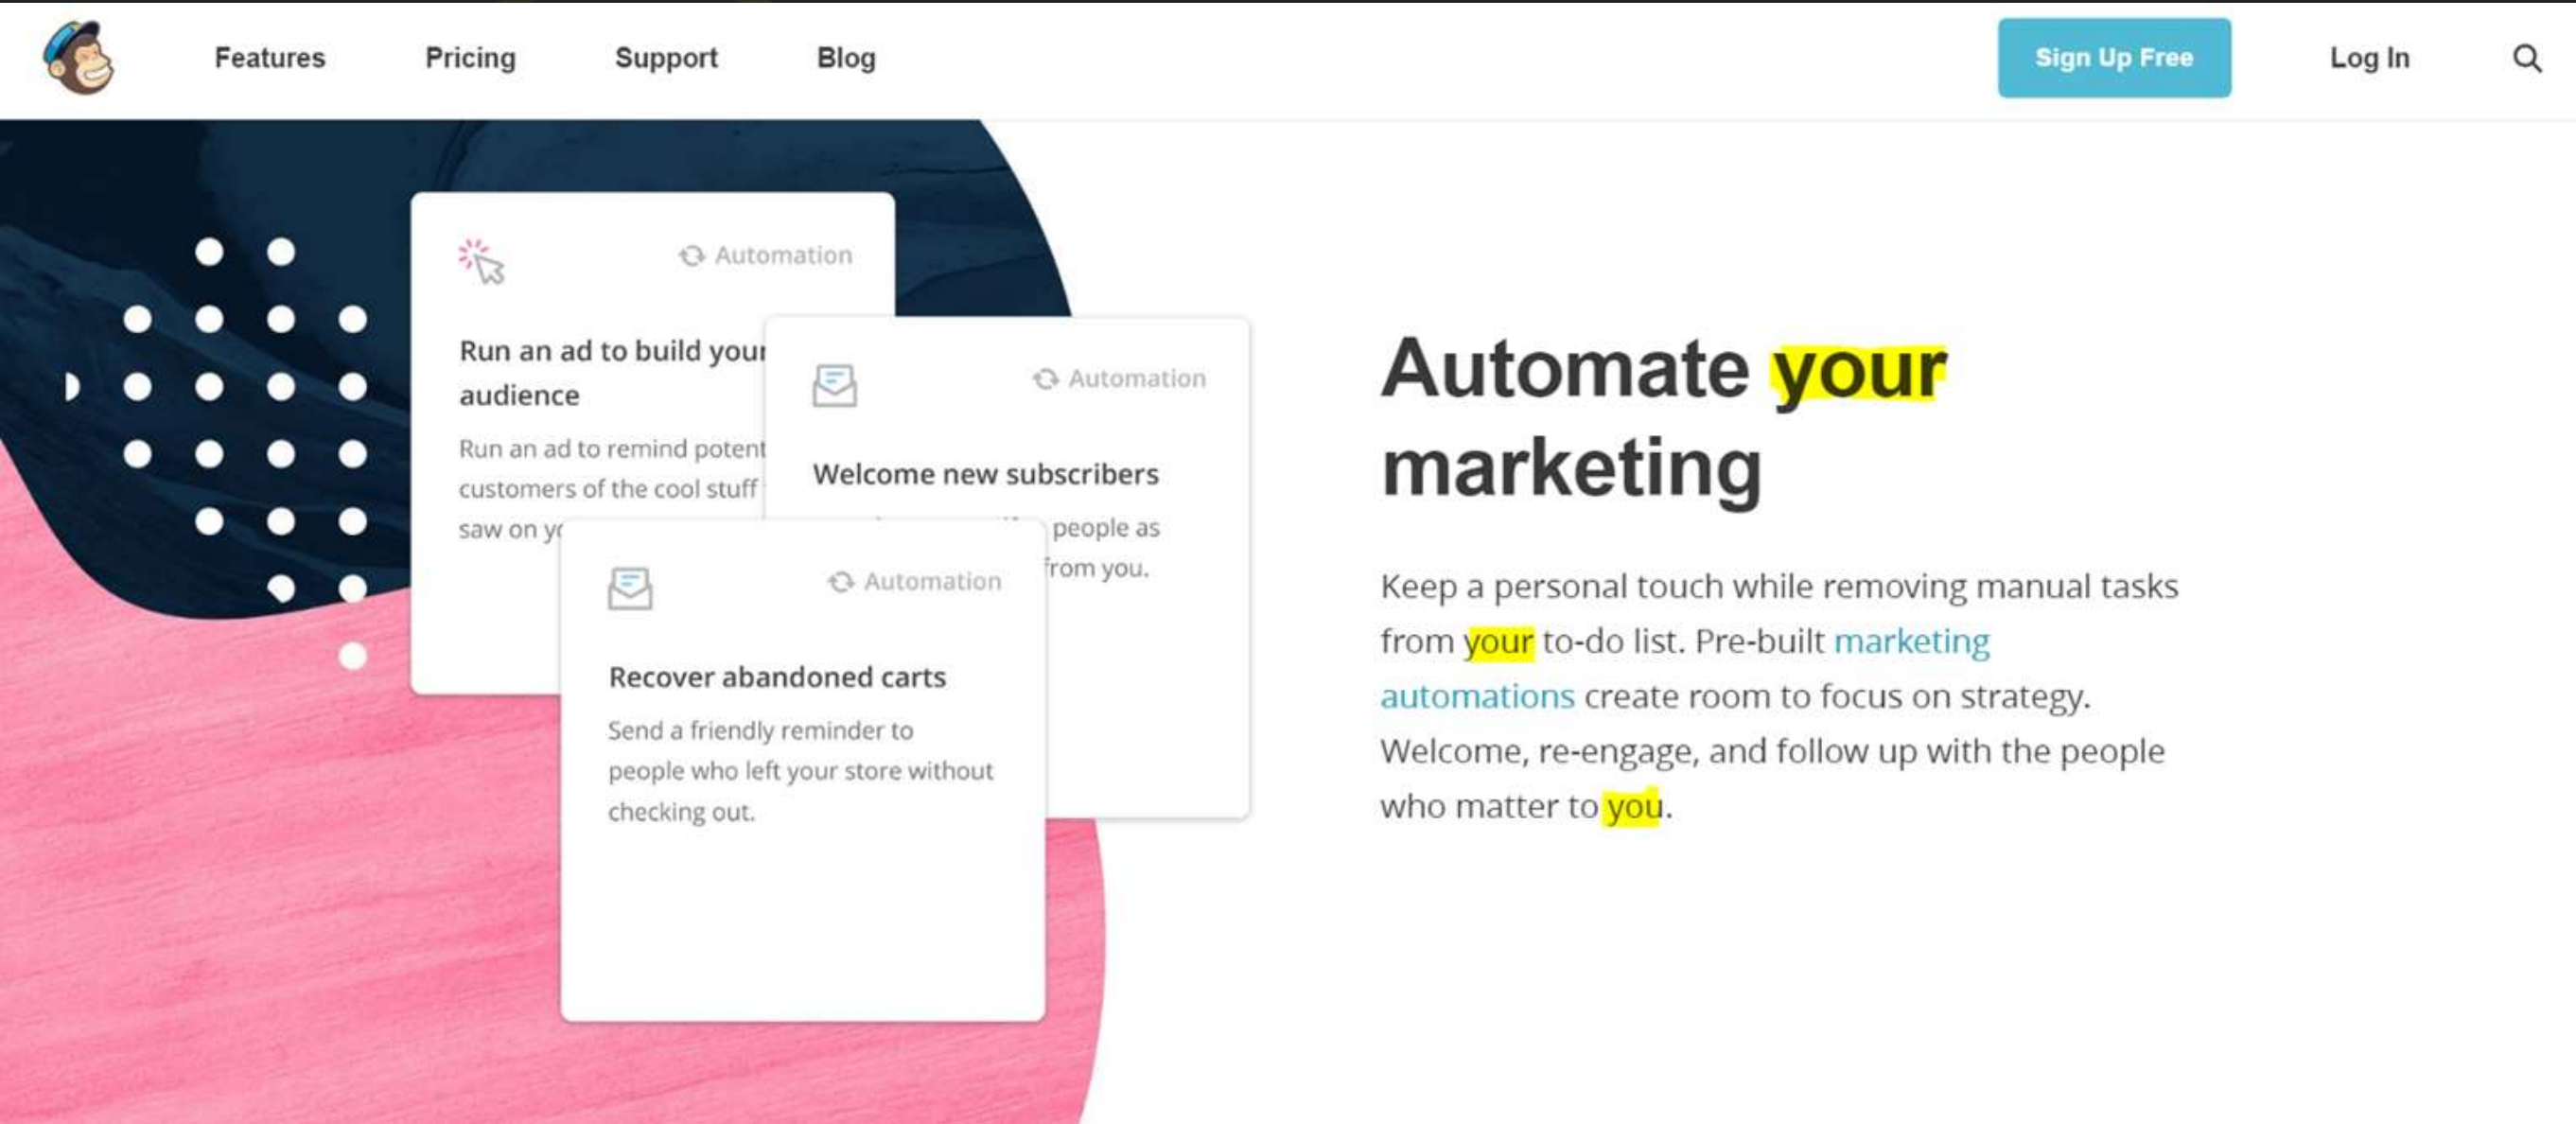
Features Pricing Support Blog

Sign Up Free Log In

Automation

Run an ad to build your audience

Run an ad to remind potent customers of the cool stuff saw on y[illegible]

Automation

Welcome new subscribers

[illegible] people as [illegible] from you.

Automation

Recover abandoned carts

Send a friendly reminder to people who left your store without checking out.

Automate your marketing

Keep a personal touch while removing manual tasks from your to-do list. Pre-built marketing automations create room to focus on strategy. Welcome, re-engage, and follow up with the people who matter to you.